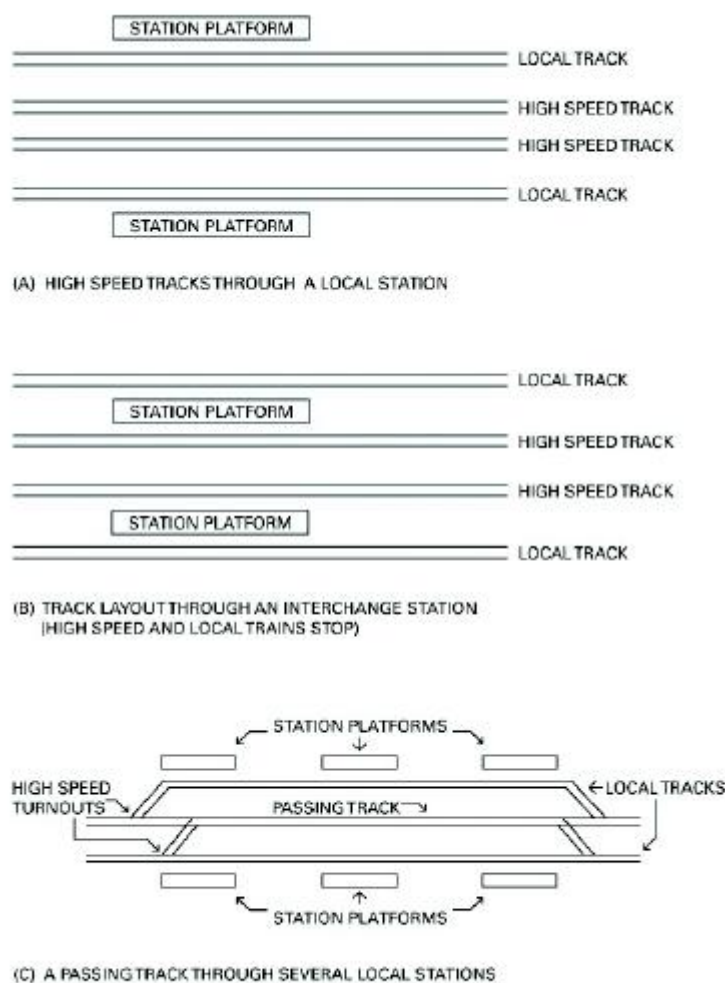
STATION PLATFORM

LOCAL TRACK

HIGH SPEED TRACK

HIGH SPEED TRACK

LOCAL TRACK

STATION PLATFORM

(A) HIGH SPEED TRACKS THROUGH A LOCAL STATION

LOCAL TRACK

STATION PLATFORM

HIGH SPEED TRACK

HIGH SPEED TRACK

STATION PLATFORM

LOCAL TRACK

(B) TRACK LAYOUT THROUGH AN INTERCHANGE STATION (HIGH SPEED AND LOCAL TRAINS STOP)

STATION PLATFORMS

HIGH SPEED TURNOUTS

LOCAL TRACKS

PASSING TRACK

STATION PLATFORMS

(C) A PASSING TRACK THROUGH SEVERAL LOCAL STATIONS